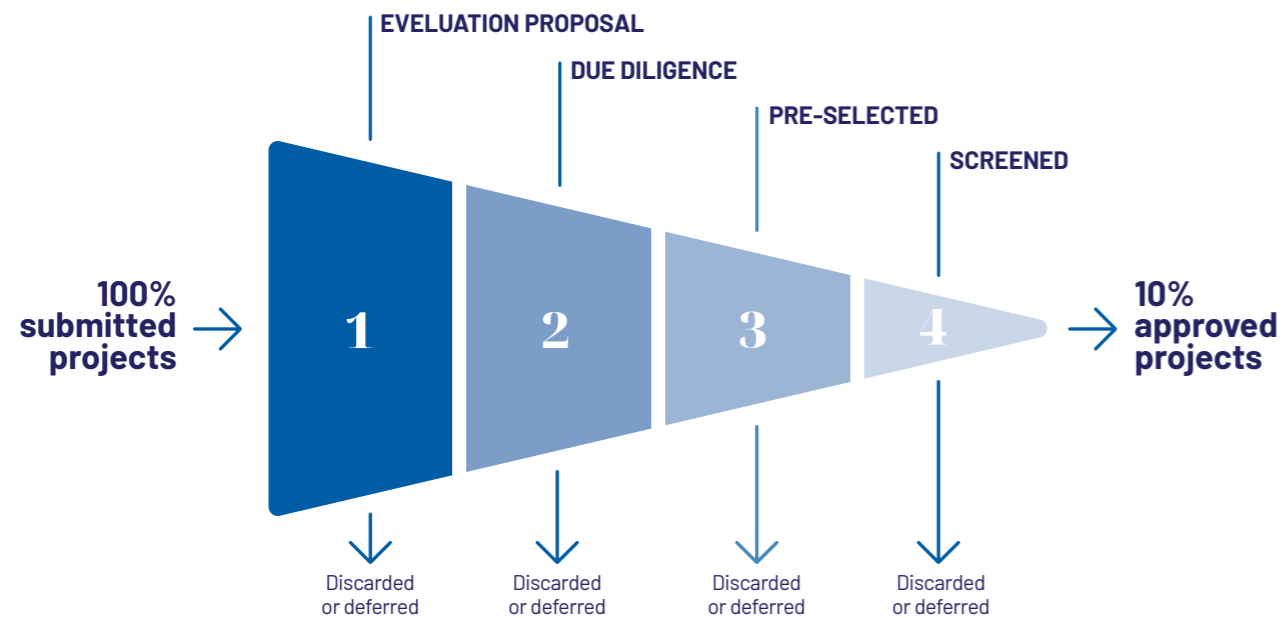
EVELUATION PROPOSAL

DUE DILIGENCE

PRE-SELECTED

SCREENED

100% submitted projects

1

2

3

4

10% approved projects

Discarded or deferred

Discarded or deferred

Discarded or deferred

Discarded or deferred